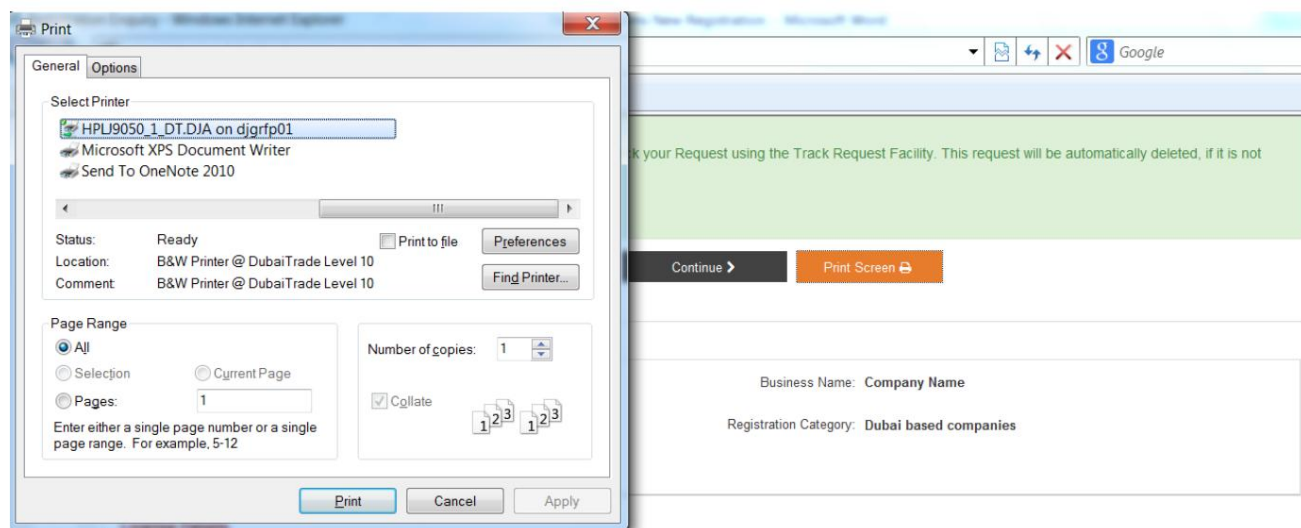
Print

General | Options

Select Printer
HPLJ9050_1_DT.DJA on djgrfp01
Microsoft XPS Document Writer
Send To OneNote 2010

Status: Ready
Location: B&W Printer @ DubaiTrade Level 10
Comment: B&W Printer @ DubaiTrade Level 10

Print to file
Preferences
Find Printer...

Page Range
All
Selection
Current Page
Pages: 1
Enter either a single page number or a single page range. For example, 5-12

Number of copies: 1
Collate
$1^{2^3}$ $1^{2^3}$

Print
Cancel
Apply

Google

k your Request using the Track Request Facility. This request will be automatically deleted, if it is not

Continue
Print Screen

Business Name: Company Name

Registration Category: Dubai based companies